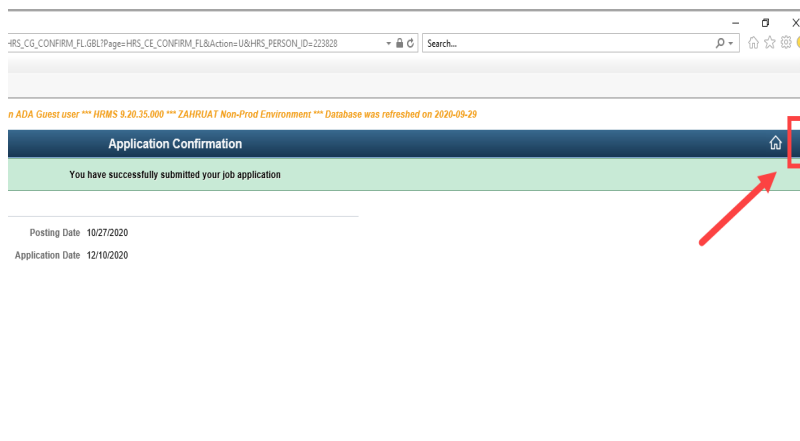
HRS_CG_CONFIRM_FL.GBL?Page=HRS_CE_CONFIRM_FL&Action=U&HRS_PERSON_ID=223828

Search...

n ADA Guest user *** HRMS 9.20.35.000 *** ZAHRUAT Non-Prod Environment *** Database was refreshed on 2020-09-29

Application Confirmation

You have successfully submitted your job application

Posting Date 10/27/2020

Application Date 12/10/2020